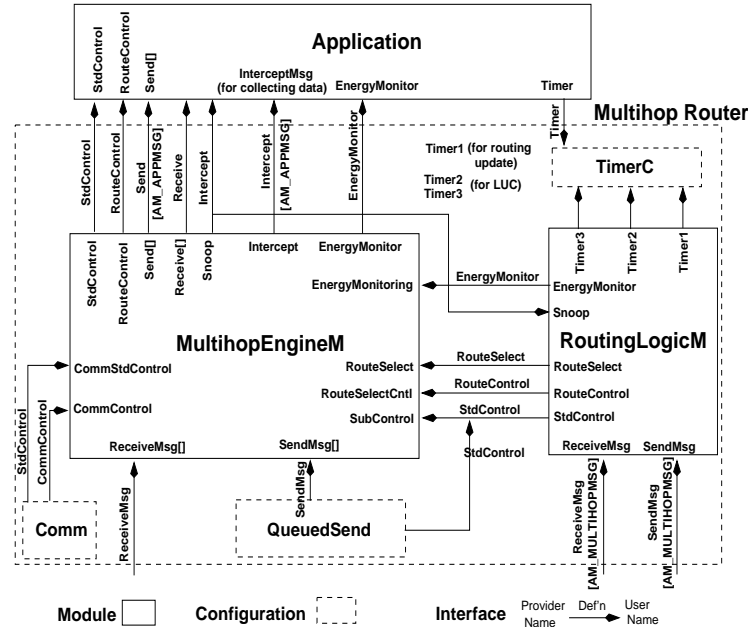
Application

StdControl
RouteControl
Send[]
InterceptMsg (for collecting data)
EnergyMonitor
Timer

Multihop Router

StdControl
RouteControl
Send [AM_APPMSG]
Receive
Intercept
Intercept [AM_APPMSG]
EnergyMonitor
Timer
Timer1 (for routing update)
Timer2 Timer3 (for LUC)

TimerC

StdControl
RouteControl
Send[]
Receive[]
Snoop
Intercept
EnergyMonitor
EnergyMonitoring

MultihopEngineM

CommStdControl
CommControl
RouteSelect
RouteSelectCntl
SubControl
ReceiveMsg[]
SendMsg[]

EnergyMonitor
RouteSelect
RouteControl
StdControl
StdControl

Timer3
Timer2
Timer1
EnergyMonitor
Snoop

RoutingLogicM

RouteSelect
RouteControl
StdControl
ReceiveMsg
SendMsg

StdControl
CommControl
Comm
ReceiveMsg
SendMsg
QueuedSend
ReceiveMsg [AM_MULTIHOPMSG]
SendMsg [AM_MULTIHOPMSG]

Module
Configuration
Interface
Provider Name
Def'n
User Name